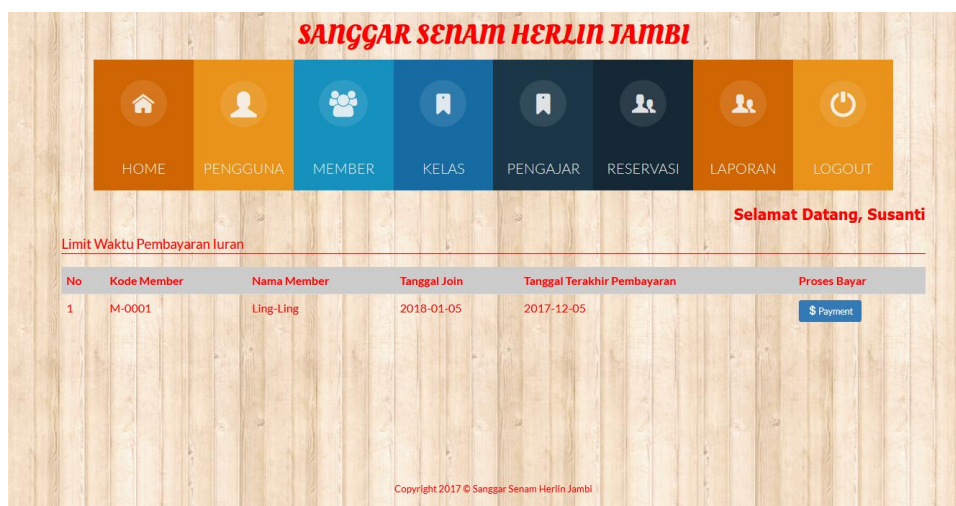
SANGGAR SENAM HERLIN JAMBI

HOME PENGGUNA MEMBER KELAS PENGAJAR RESERVASI LAPORAN LOGOUT

Selamat Datang, Susanti

Limit Waktu Pembayaran Iuran

| No | Kode Member | Nama Member | Tanggal Join | Tanggal Terakhir Pembayaran | Proses Bayar |
|---|---|---|---|---|---|
| 1 | M-0001 | Ling-Ling | 2018-01-05 | 2017-12-05 | $ Payment |

Copyright 2017 © Sanggar Senam Herlin Jambi